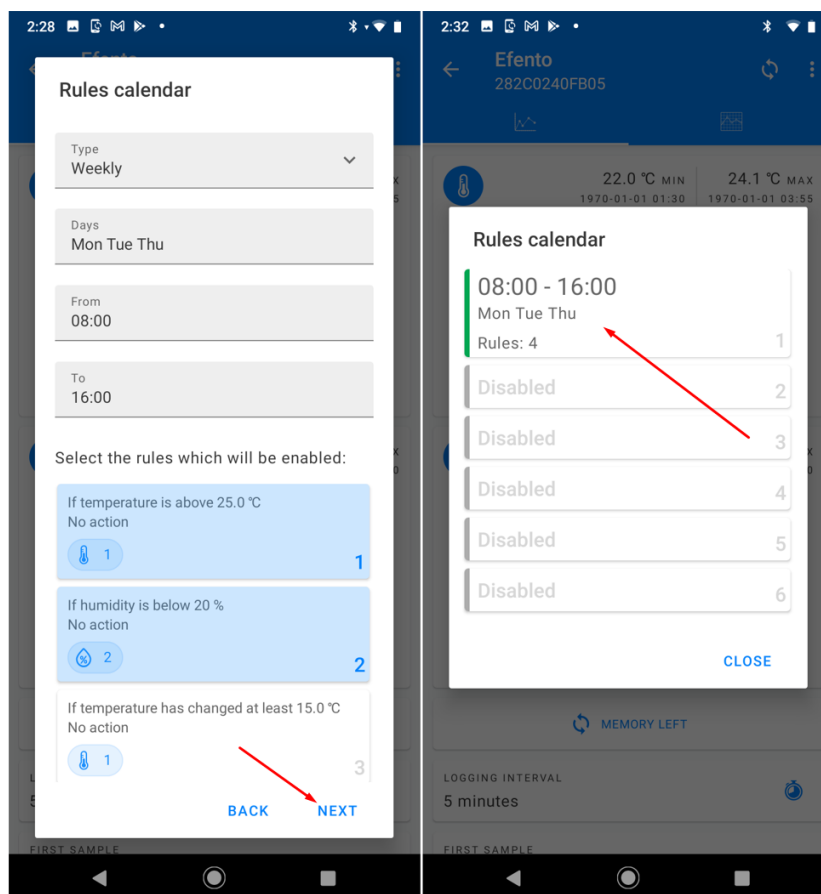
2:28

Rules calendar

Type
Weekly

Days
Mon Tue Thu

From
08:00

To
16:00

Select the rules which will be enabled:

If temperature is above 25.0 °C
No action
1
1

If humidity is below 20 %
No action
2
2

If temperature has changed at least 15.0 °C
No action
1
3

BACK NEXT

FIRST SAMPLE

2:32

Efento
282C0240FB05

22.0 °C MIN
1970-01-01 01:30

24.1 °C MAX
1970-01-01 03:55

Rules calendar

08:00 - 16:00
Mon Tue Thu
Rules: 4
1

Disabled
2

Disabled
3

Disabled
4

Disabled
5

Disabled
6

CLOSE

MEMORY LEFT

LOGGING INTERVAL
5 minutes

FIRST SAMPLE